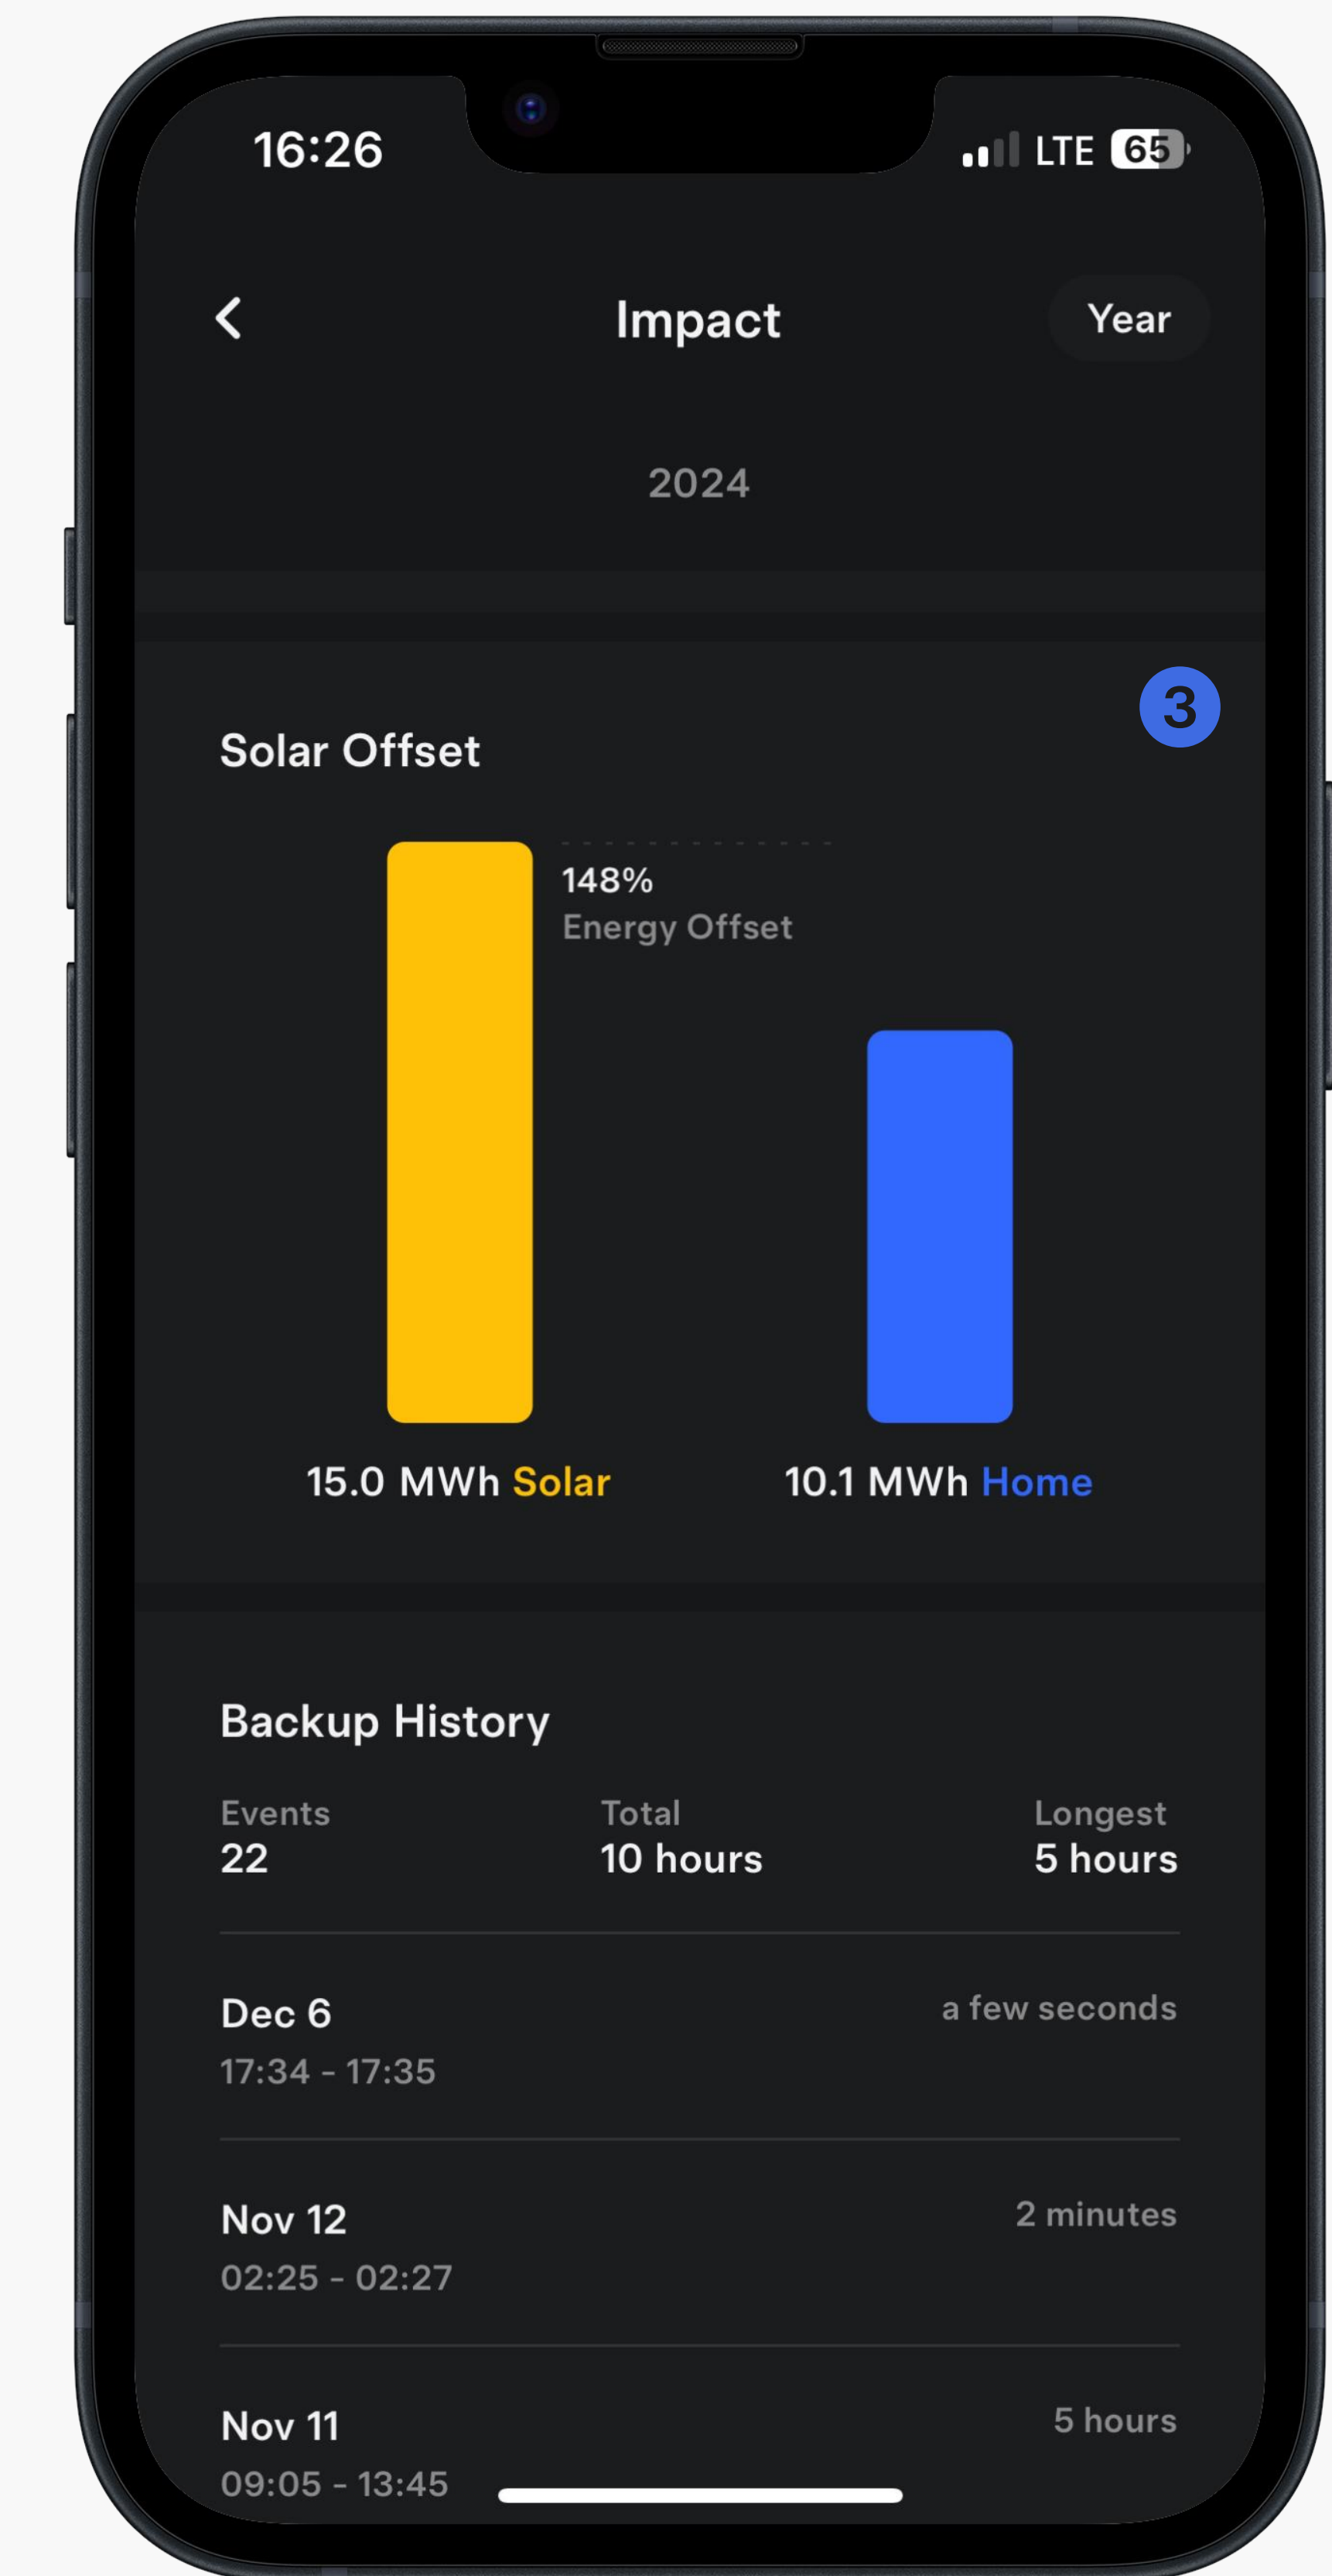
16:26

LTE 65

Impact

Year

2024

3

Solar Offset

148%
Energy Offset

15.0 MWh Solar

10.1 MWh Home

Backup History

Events
22

Total
10 hours

Longest
5 hours

Dec 6
17:34 - 17:35

a few seconds

Nov 12
02:25 - 02:27

2 minutes

Nov 11
09:05 - 13:45

5 hours